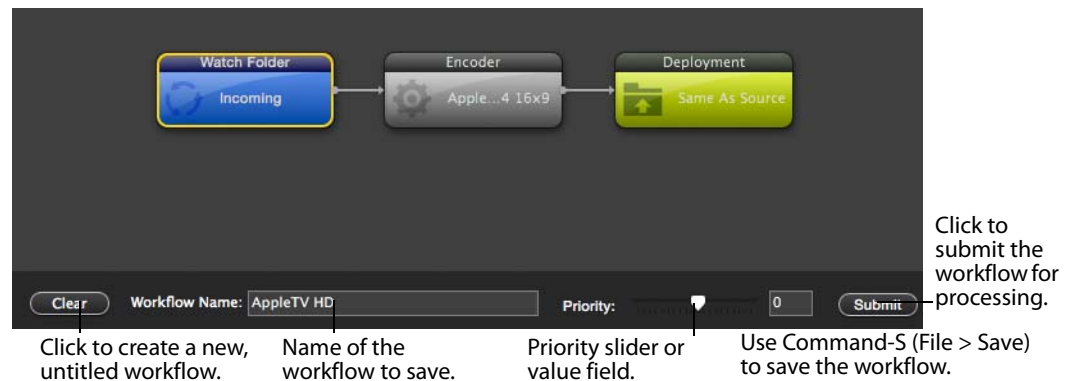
Watch Folder
Incoming

Encoder
Apple...4 16x9

Deployment
Same As Source

Click to submit the workflow for processing.

Clear

Workflow Name: AppleTV HD

Priority:

0

Submit

Click to create a new, untitled workflow.

Name of the workflow to save.

Priority slider or value field.

Use Command-S (File > Save) to save the workflow.